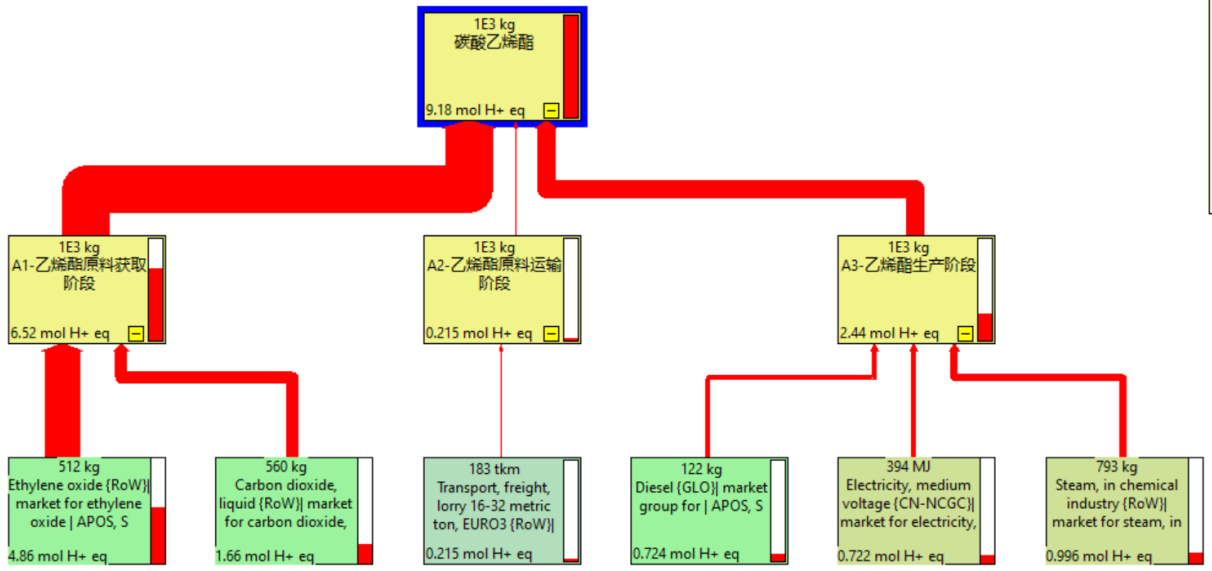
1E3 kg
碳酸乙烯酯
9.18 mol H+ eq

1E3 kg
A1-乙烯酯原料获取阶段
6.52 mol H+ eq

1E3 kg
A2-乙烯酯原料运输阶段
0.215 mol H+ eq

1E3 kg
A3-乙烯酯生产阶段
2.44 mol H+ eq

512 kg
Ethylene oxide {RoW}| market for ethylene oxide | APOS, S
4.86 mol H+ eq

560 kg
Carbon dioxide, liquid {RoW}| market for carbon dioxide,
1.66 mol H+ eq

183 tkm
Transport, freight, lorry 16-32 metric ton, EURO3 {RoW}|
0.215 mol H+ eq

122 kg
Diesel {GLO}| market group for | APOS, S
0.724 mol H+ eq

394 MJ
Electricity, medium voltage {CN-NCGC}| market for electricity,
0.722 mol H+ eq

793 kg
Steam, in chemical industry {RoW}| market for steam, in
0.996 mol H+ eq